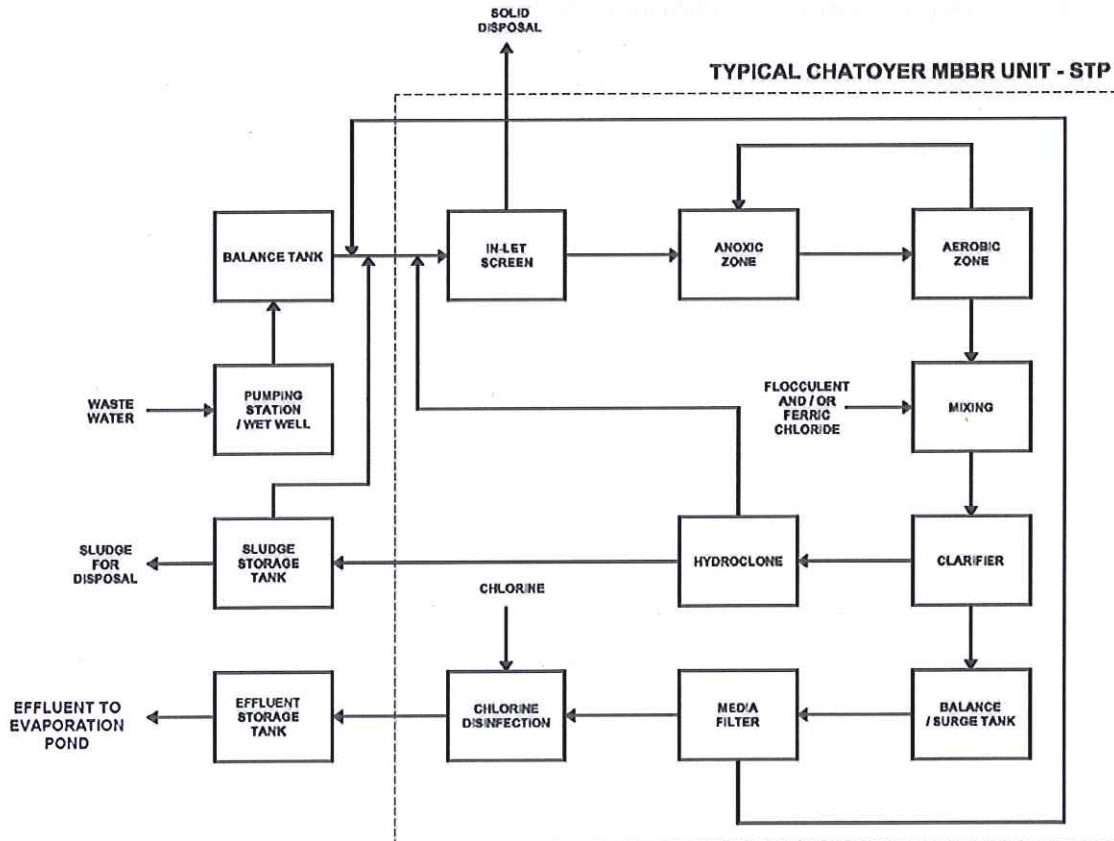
SOLID DISPOSAL

TYPICAL CHATOYER MBBR UNIT - STP

BALANCE TANK

IN-LET SCREEN

ANOXIC ZONE

AEROBIC ZONE

WASTE WATER

PUMPING STATION / WET WELL

FLOCCULENT AND / OR FERRIC CHLORIDE

MIXING

SLUDGE FOR DISPOSAL

SLUDGE STORAGE TANK

HYDROCLONE

CLARIFIER

CHLORINE

EFFLUENT TO EVAPORATION POND

EFFLUENT STORAGE TANK

CHLORINE DISINFECTION

MEDIA FILTER

BALANCE / SURGE TANK